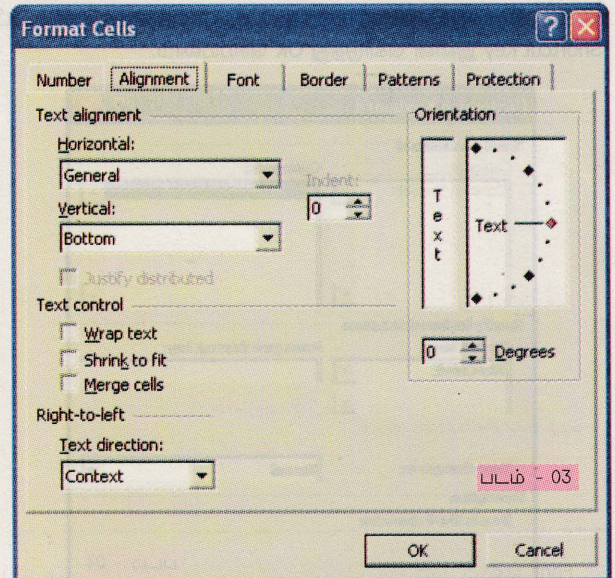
Format Cells

Number | Alignment | Font | Border | Patterns | Protection

Text alignment

Horizontal:

General

Indent:

0

Vertical:

Bottom

Justify distributed

Text control

Wrap text

Shrink to fit

Merge cells

Right-to-left

Text direction:

Context

Orientation

T
e
x
t

Text

0 Degrees

படம் - 03

OK

Cancel